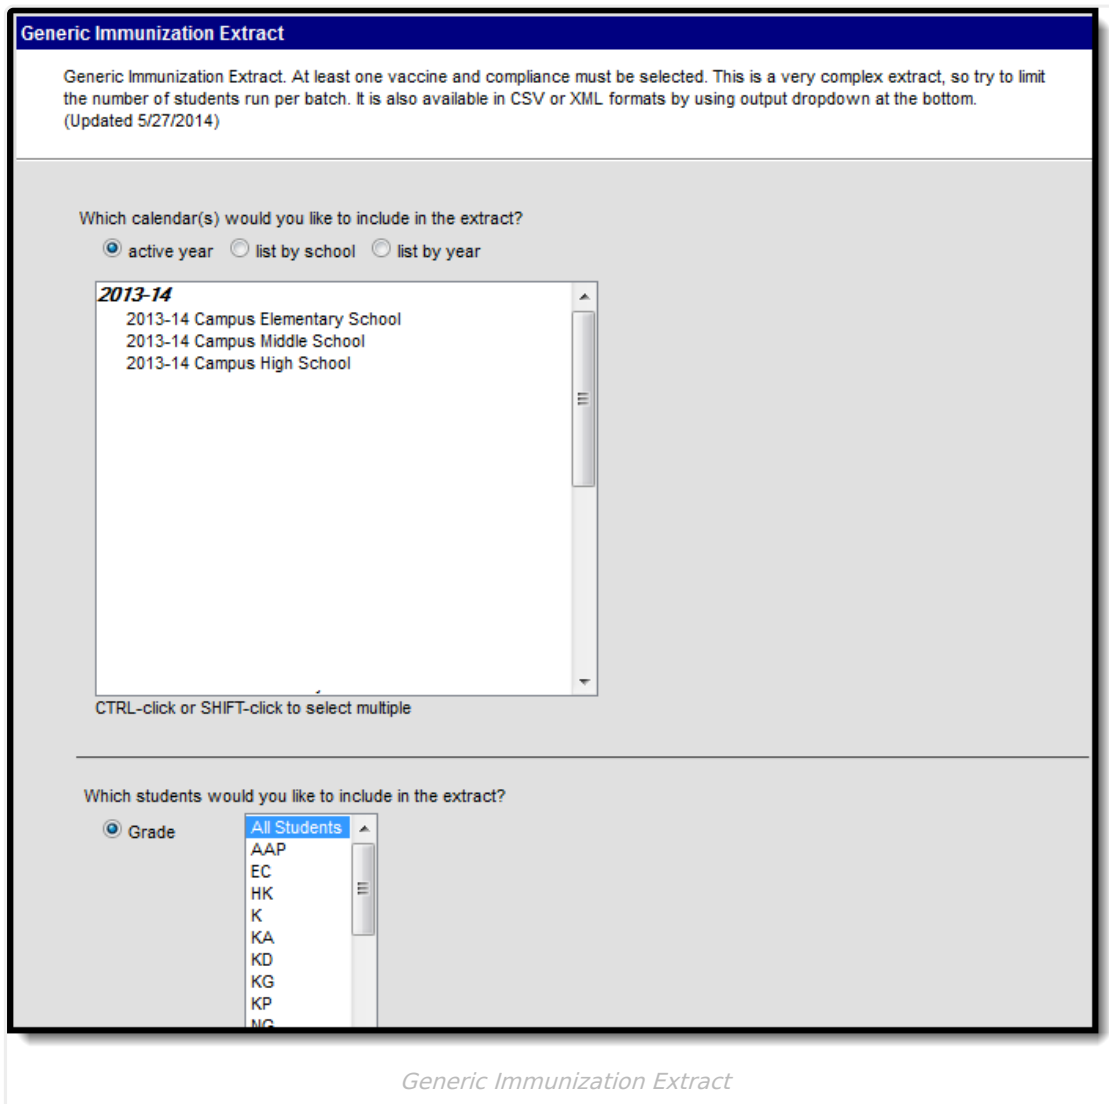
Generic Immunization Extract

Generic Immunization Extract. At least one vaccine and compliance must be selected. This is a very complex extract, so try to limit the number of students run per batch. It is also available in CSV or XML formats by using output dropdown at the bottom. (Updated 5/27/2014)

Which calendar(s) would you like to include in the extract?

active year list by school list by year

2013-14
2013-14 Campus Elementary School
2013-14 Campus Middle School
2013-14 Campus High School

CTRL-click or SHIFT-click to select multiple

Which students would you like to include in the extract?

Grade

All Students
AAP
EC
HK
K
KA
KD
KG
KP
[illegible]

Generic Immunization Extract